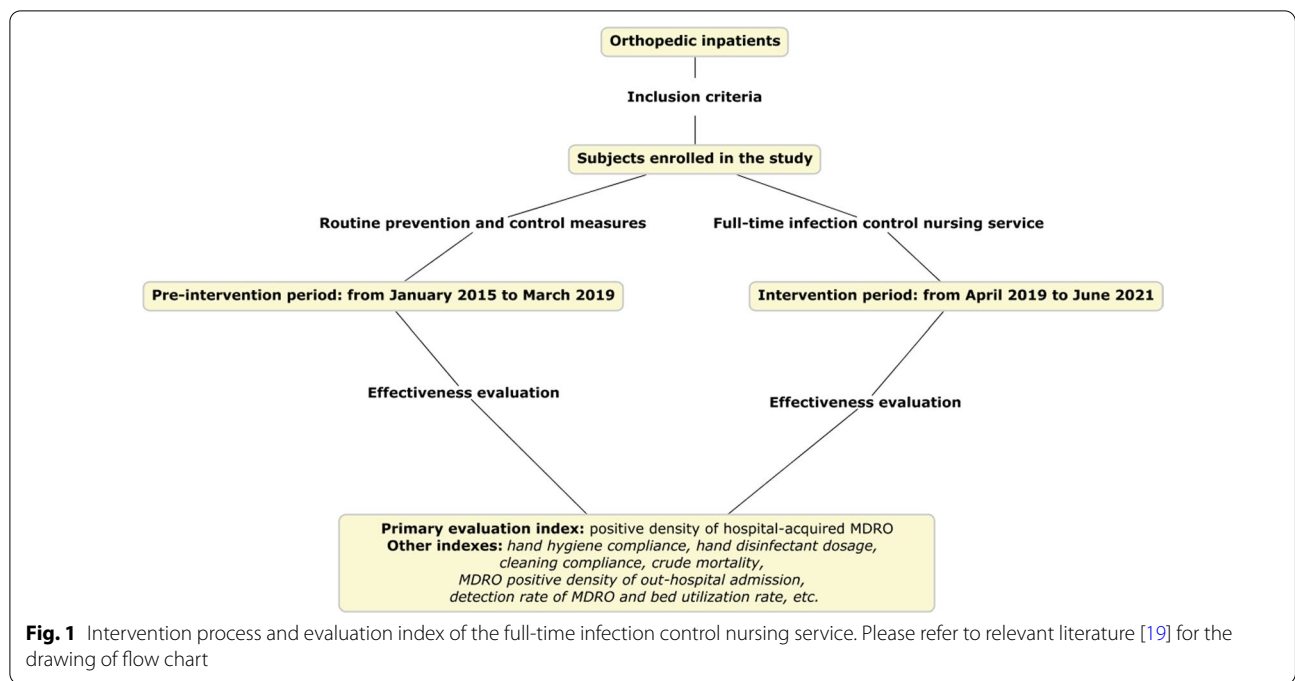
Orthopedic inpatients

Inclusion criteria

Subjects enrolled in the study

Routine prevention and control measures

Full-time infection control nursing service

Pre-intervention period: from January 2015 to March 2019

Intervention period: from April 2019 to June 2021

Effectiveness evaluation

Effectiveness evaluation

Primary evaluation index: positive density of hospital-acquired MDRO
Other indexes: hand hygiene compliance, hand disinfectant dosage, cleaning compliance, crude mortality, MDRO positive density of out-hospital admission, detection rate of MDRO and bed utilization rate, etc.

Fig. 1 Intervention process and evaluation index of the full-time infection control nursing service. Please refer to relevant literature [19] for the drawing of flow chart